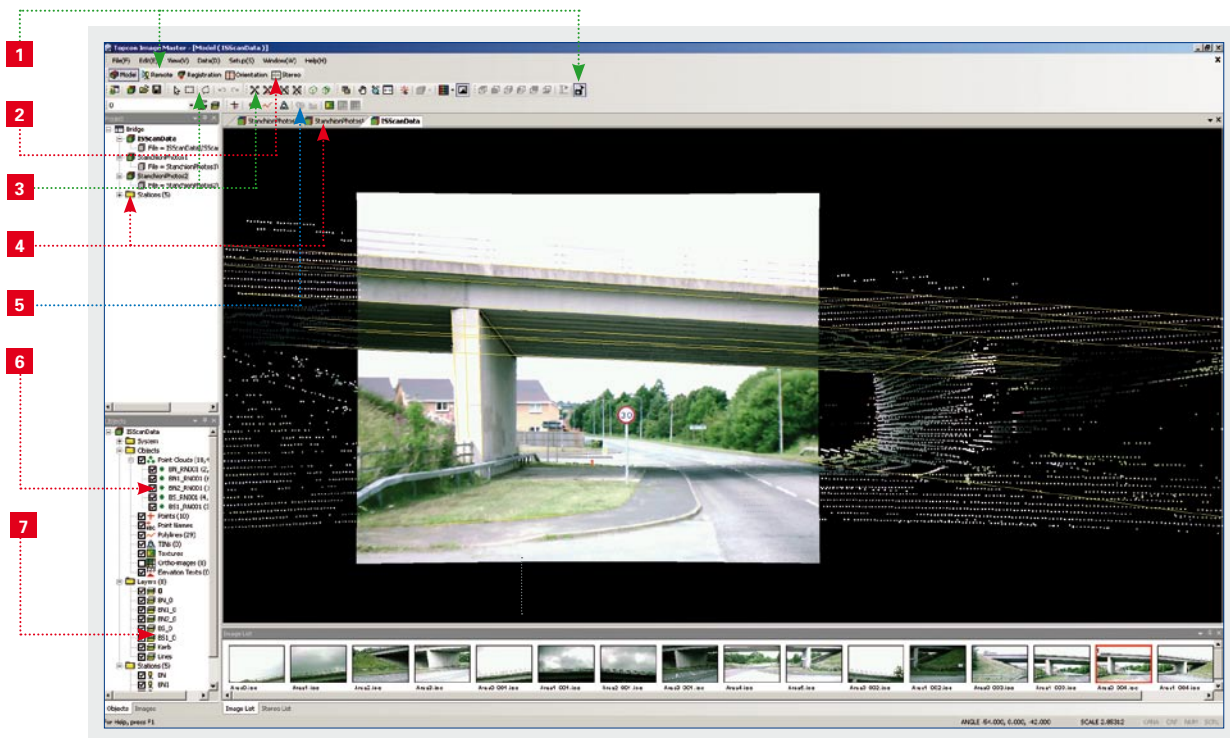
1

2

3

4

5

6

7

Topcon Image Master - [Model( ISScanData )]

File(F) Edit(E) View(V) Data(D) Setup(S) Window(W) Help(H)

Model Remote Registration Orientation Stereo

Project

Bridge
ISScanData
File = ISScanData\ISScan
StanchionPhotos1
File = StanchionPhotos1\
StanchionPhotos2
File = StanchionPhotos2\
Stations (5)

StanchionPhotos StanchionPhotos ISScanData

ISScanData
System
Objects
Point Clouds (10,
BN_RN001 (2,
BN1_RN001 (
BN2_RN001 (
BS_RN001 (4,
BS1_RN001 (
Points (10)
Point Names
Polylines (29)
TINs (0)
Textures
Ortho-images (0)
Elevation Texts (0)
Layers (8)
0
BN_0
BN1_0
BN2_0
BS_0
BS1_0
Kerb
Lines
Stations (5)
BN
BN1

Objects Images

30

Image List

Area0.jpg Area1.jpg Area2.jpg Area3.jpg Area3 001.jpg Area1 001.jpg Area2 001.jpg Area3 001.jpg Area4.jpg Area5.jpg Area1 002.jpg Area2 002.jpg Area3 003.jpg Area1 003.jpg Area2 004.jpg Area1 004.jpg

Image List Stereo List

For Help, press F1

ANGLE -54.000, 0.000, 42.000 SCALE 2.85312